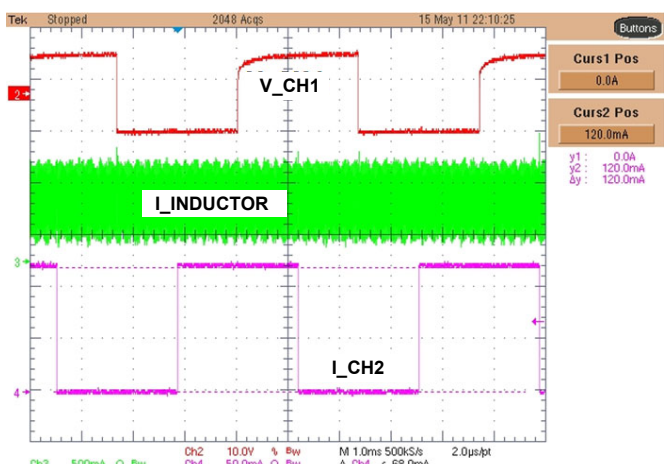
Tek Stopped 2048 Acqs 15 May 11 22:10:25

Buttons

Curs1 Pos
0.0A

Curs2 Pos
120.0mA

y1 : 0.0A
y2 : 120.0mA
Δy : 120.0mA

2

V_CH1

I_INDUCTOR

3

I_CH2

4

Ch2 10.0V % Bw M 1.0ms 500kS/s 2.0µs/pt
Ch3 500mA Ω Bw Ch4 50.0mA Ω Bw A Ch4 ∫ 68.0mA